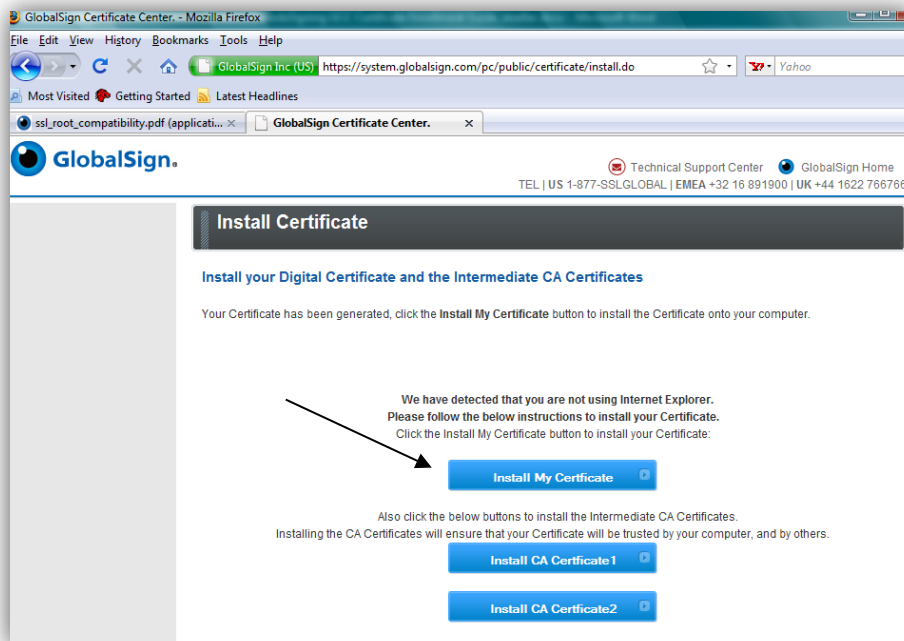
GlobalSign Certificate Center. - Mozilla Firefox

File Edit View History Bookmarks Tools Help

GlobalSign Inc (US) https://system.globalsign.com/pc/public/certificate/install.do

Yahoo

Most Visited Getting Started Latest Headlines

ssl_root_compatibility.pdf (applicati... × GlobalSign Certificate Center. ×

GlobalSign.

Technical Support Center GlobalSign Home

TEL | US 1-877-SSLGLOBAL | EMEA +32 16 891900 | UK +44 1622 76676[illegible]

Install Certificate

Install your Digital Certificate and the Intermediate CA Certificates

Your Certificate has been generated, click the Install My Certificate button to install the Certificate onto your computer.

We have detected that you are not using Internet Explorer.
Please follow the below instructions to install your Certificate.
Click the Install My Certificate button to install your Certificate:

Install My Cerficate

Also click the below buttons to install the Intermediate CA Certificates.
Installing the CA Certificates will ensure that your Certificate will be trusted by your computer, and by others.

Install CA Cerficate1

Install CA Cerficate2